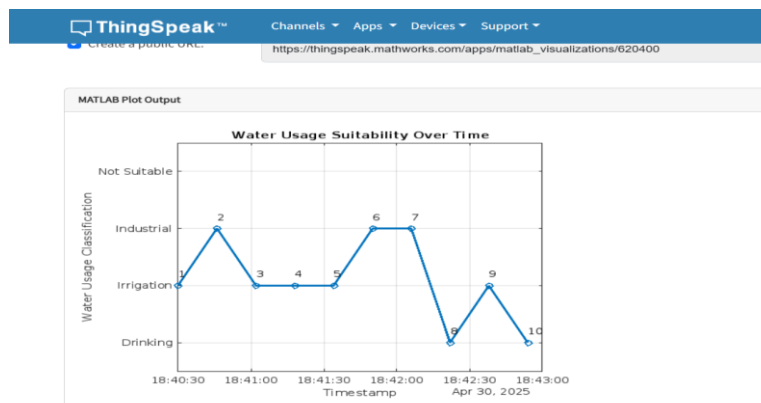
ThingSpeak™ Channels ▾ Apps ▾ Devices ▾ Support ▾

Create a public URL:

https://thingspeak.mathworks.com/apps/matlab_visualizations/620400

MATLAB Plot Output

Water Usage Suitability Over Time

Water Usage Classification

Not Suitable
Industrial
Irrigation
Drinking

1 2 3 4 5 6 7 8 9 10

18:40:30 18:41:00 18:41:30 18:42:00 18:42:30 18:43:00
Timestamp Apr 30, 2025